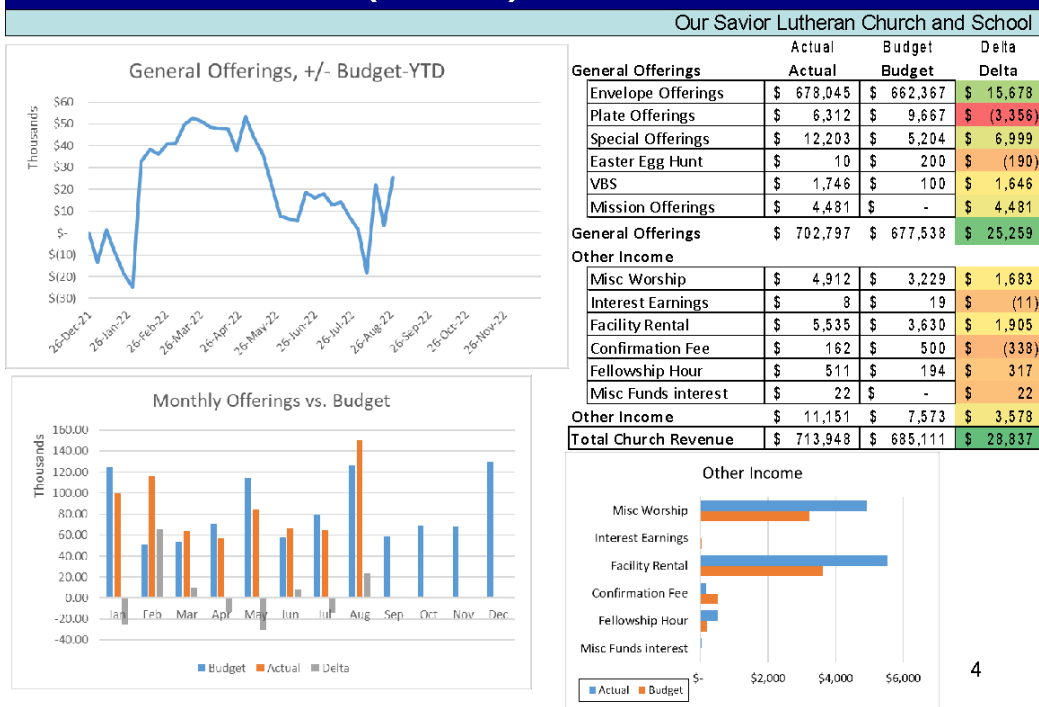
Our Savior Lutheran Church and School

General Offerings, +/- Budget-YTD

Thousands

$60
$50
$40
$30
$20
$10
$-
$(10)
$(20)
$(30)

26-Dec-21 26-Jan-22 26-Feb-22 26-Mar-22 26-Apr-22 26-May-22 26-Jun-22 26-Jul-22 26-Aug-22 26-Sep-22 26-Oct-22 26-Nov-22

| | Actual | Budget | Delta |
|---|---|---|---|
| **General Offerings** | **Actual** | **Budget** | **Delta** |
| Envelope Offerings | $ 678,045 | $ 662,367 | $ 15,678 |
| Plate Offerings | $ 6,312 | $ 9,667 | $ (3,356) |
| Special Offerings | $ 12,203 | $ 5,204 | $ 6,999 |
| Easter Egg Hunt | $ 10 | $ 200 | $ (190) |
| VBS | $ 1,746 | $ 100 | $ 1,646 |
| Mission Offerings | $ 4,481 | $ - | $ 4,481 |
| **General Offerings** | $ 702,797 | $ 677,538 | $ 25,259 |
| **Other Income** | | | |
| Misc Worship | $ 4,912 | $ 3,229 | $ 1,683 |
| Interest Earnings | $ 8 | $ 19 | $ (11) |
| Facility Rental | $ 5,535 | $ 3,630 | $ 1,905 |
| Confirmation Fee | $ 162 | $ 500 | $ (338) |
| Fellowship Hour | $ 511 | $ 194 | $ 317 |
| Misc Funds interest | $ 22 | $ - | $ 22 |
| **Other Income** | $ 11,151 | $ 7,573 | $ 3,578 |
| **Total Church Revenue** | $ 713,948 | $ 685,111 | $ 28,837 |

Monthly Offerings vs. Budget

Thousands

160.00
140.00
120.00
100.00
80.00
60.00
40.00
20.00
0.00
-20.00
-40.00

Jan Feb Mar Apr May Jun Jul Aug Sep Oct Nov Dec

Budget Actual Delta

Other Income

Misc Worship
Interest Earnings
Facility Rental
Confirmation Fee
Fellowship Hour
Misc Funds Interest

$- $2,000 $4,000 $6,000

Actual Budget

4